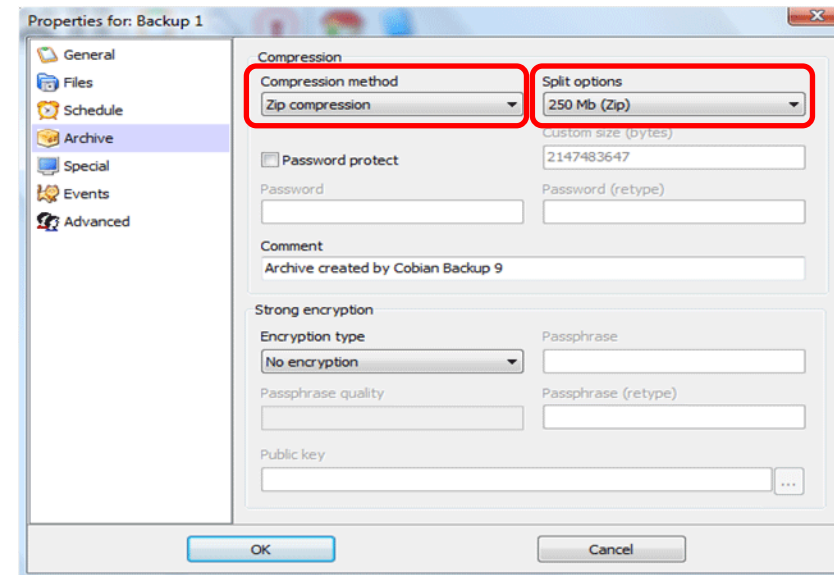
Properties for: Backup 1

General
Files
Schedule
Archive
Special
Events
Advanced

Compression
Compression method
Zip compression
Split options
250 Mb (Zip)
Custom size (bytes)
2147483647
Password protect
Password
Password (retype)
Comment
Archive created by Cobian Backup 9

Strong encryption
Encryption type
No encryption
Passphrase
Passphrase quality
Passphrase (retype)
Public key
...

OK
Cancel